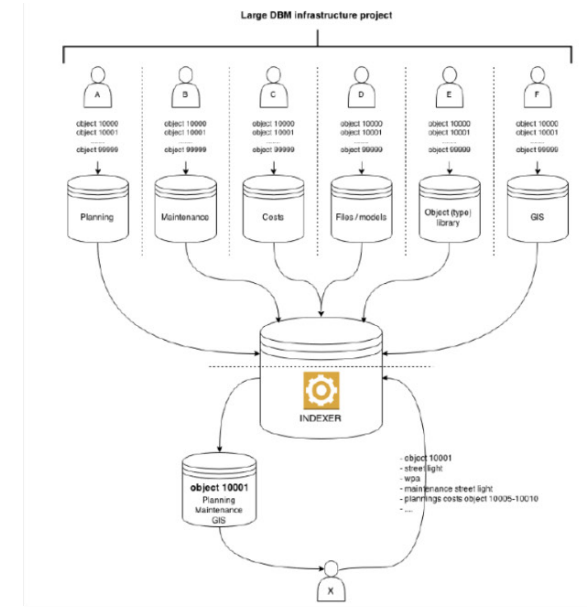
Large DBM infrastructure project

A
object 10000
object 10001
....
object 99999

B
object 10000
object 10001
....
object 99999

C
object 10000
object 10001
....
object 99999

D
object 10000
object 10001
....
object 99999

E
object 10000
object 10001
....
object 99999

F
object 10000
object 10001
....
object 99999

Planning

Maintenance

Costs

Files / models

Object (type) library

GIS

INDEXER

object 10001
Planning
Maintenance
GIS

- object 10001
- street light
- wpa
- maintenance street light
- plannings costs object 10005-10010
- ....

X